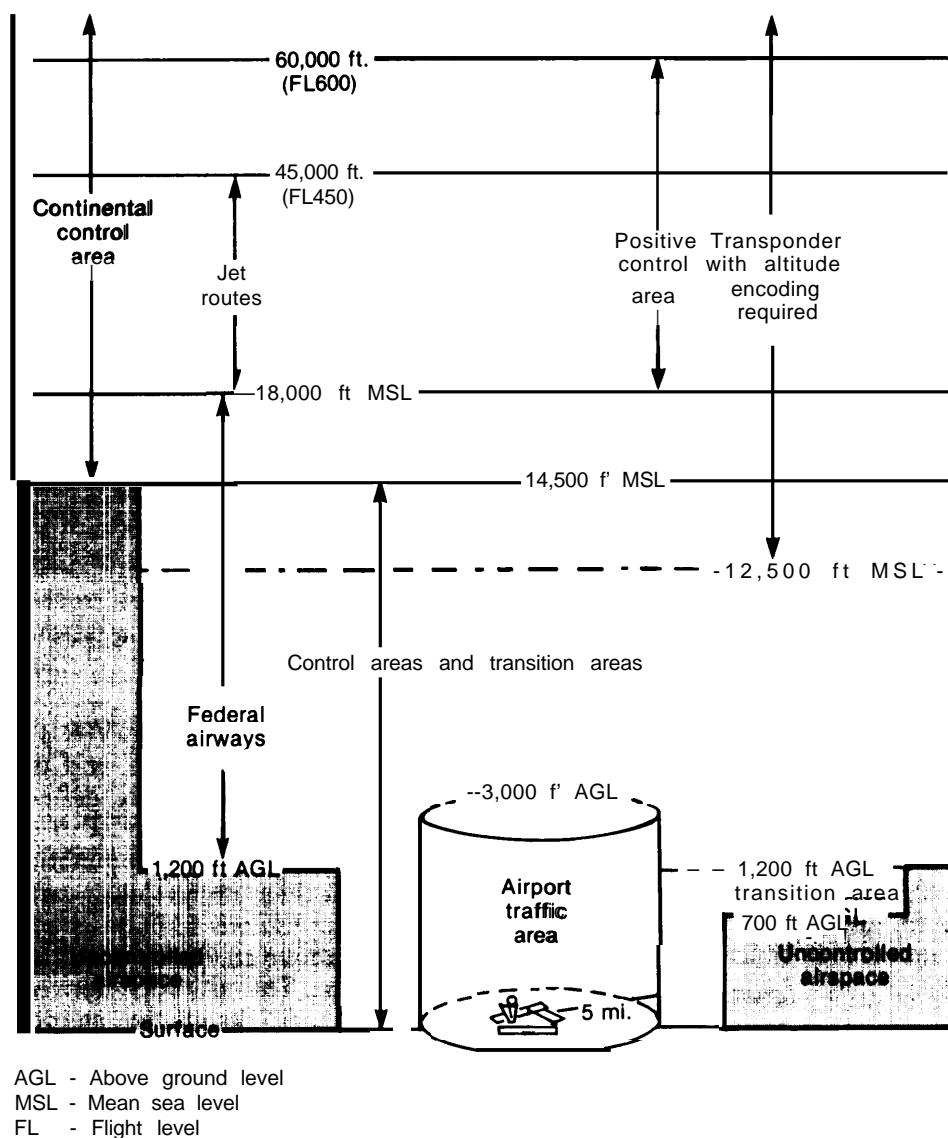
60,000 ft.
(FL600)

45,000 ft.
(FL450)

Continental control area

Jet routes

Positive control area

Transponder with altitude encoding required

18,000 ft MSL

14,500 f' MSL

-12,500 ft MSL-

Control areas and transition areas

Federal airways

--3,000 f' AGL

1,200 ft AGL

1,200 ft AGL transition area

Airport traffiic area

700 ft AGL

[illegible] airspace

Uncontrolled airspace

Surface

5 mi.

AGL - Above ground level
MSL - Mean sea level
FL - Flight level